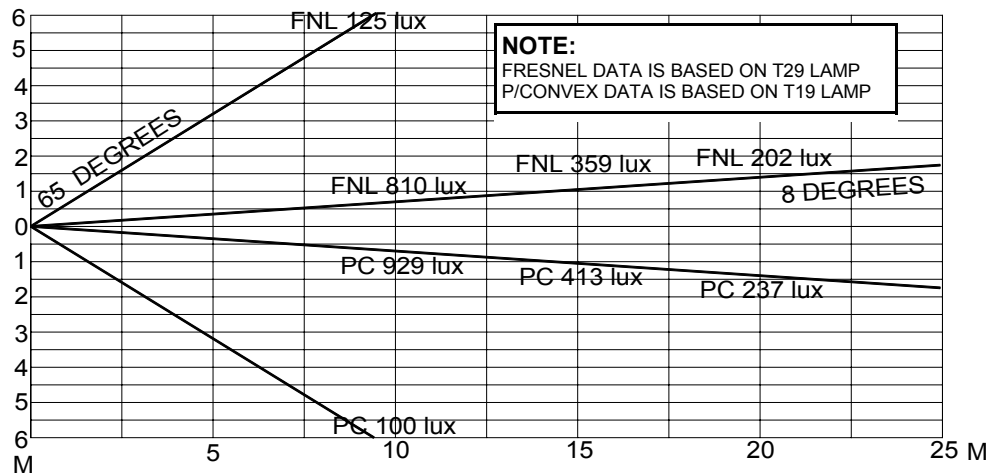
FNL 125 lux

NOTE:
FRESNEL DATA IS BASED ON T29 LAMP
P/CONVEX DATA IS BASED ON T19 LAMP

65 DEGREES

FNL 810 lux
FNL 359 lux
FNL 202 lux
8 DEGREES

PC 929 lux
PC 413 lux
PC 237 lux

PC 100 lux

6
5
4
3
2
1
0
1
2
3
4
5
6
M

5
10
15
20
25 M